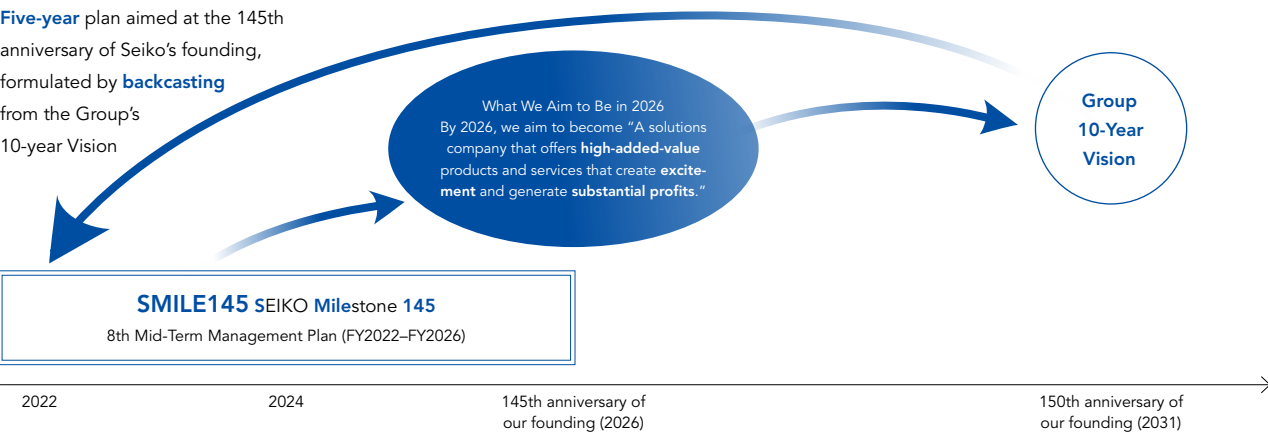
**Five-year** plan aimed at the 145th anniversary of Seiko's founding, formulated by **backcasting** from the Group's 10-year Vision

What We Aim to Be in 2026
By 2026, we aim to become "A solutions company that offers **high-added-value** products and services that create **excitement** and generate **substantial profits**."

Group 10-Year Vision

SMILE145 SEIKO Milestone 145
8th Mid-Term Management Plan (FY2022–FY2026)

2022

2024

145th anniversary of our founding (2026)

150th anniversary of our founding (2031)